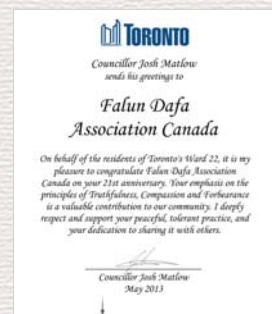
TORONTO

Councillor Josh Matlow sends his greetings to

Falun Dafa Association Canada

On behalf of the residents of Toronto's Ward 22, it is my pleasure to congratulate Falun Dafa Association Canada on your 21st anniversary. Your emphasis on the principles of Truthfulness, Compassion and Forbearance is a valuable contribution to our community. I deeply respect and support your peaceful, tolerant practice, and your dedication to sharing it with others.

Councillor Josh Matlow
May 2013